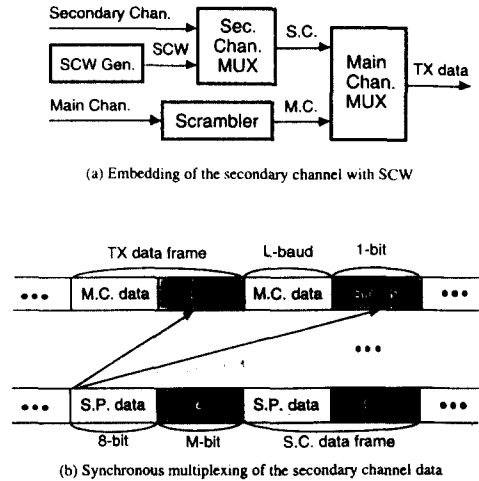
Secondary Chan.

SCW Gen.

SCW

Sec. Chan. MUX

S.C.

Main Chan.

Scrambler

M.C.

Main Chan. MUX

TX data

(a) Embedding of the secondary channel with SCW

TX data frame

L-baud

1-bit

•••

M.C. data

M.C. data

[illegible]

•••

•••

•••

S.P. data

S.P. data

•••

8-bit

M-bit

S.C. data frame

(b) Synchronous multiplexing of the secondary channel data